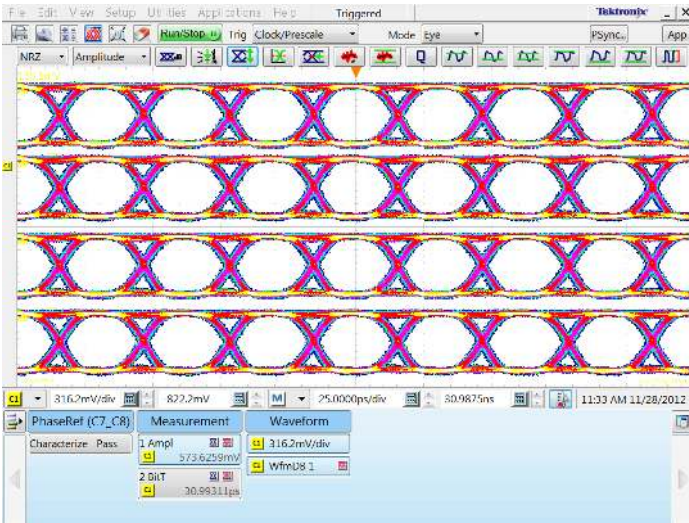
File Edit View Setup Utilities Applications Help Triggered Tektronix

Run/Stop Trig Clock/Prescale Mode Eye PSync.. App

NRZ Amplitude

316.2mV/div 822.2mV M 25.0000ps/div 30.9875ns 11:33 AM 11/28/2012

PhaseRef (C7_C8) Measurement Waveform

Characterize Pass

1 Ampl 573.6259mV

2 BitT 30.99311ps

316.2mV/div

WfmDB 1